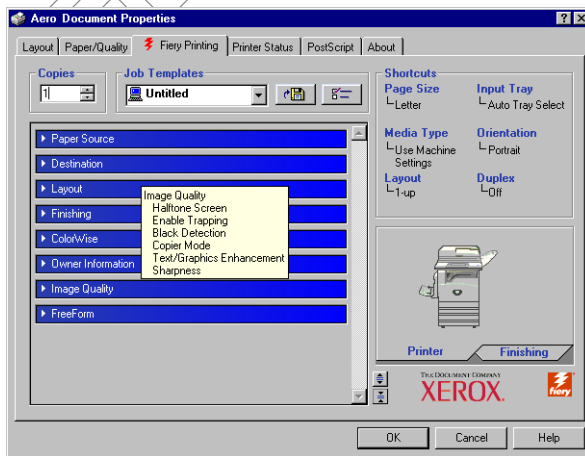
Aero Document Properties

Layout | Paper/Quality | Fiery Printing | Printer Status | PostScript | About

Copies
1

Job Templates
Untitled

Paper Source
Destination
Layout
Finishing
ColorWise
Owner Information
Image Quality
FreeForm

Image Quality
Halftone Screen
Enable Trapping
Black Detection
Copier Mode
Text/Graphics Enhancement
Sharpness

Shortcuts
Page Size
Letter
Input Tray
Auto Tray Select
Media Type
Use Machine Settings
Orientation
Portrait
Layout
1-up
Duplex
Off

Printer
Finishing

THE DOCUMENT COMPANY
XEROX
fiery

OK
Cancel
Help